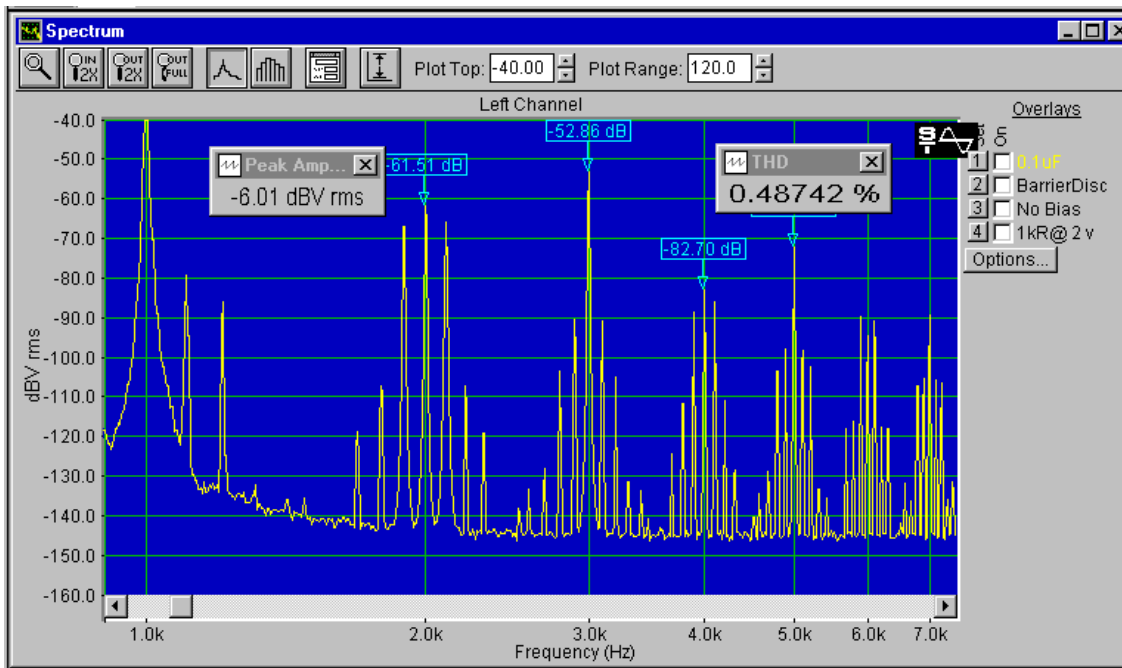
Spectrum

Plot Top: -40.00 Plot Range: 120.0

Left Channel

Overlays

-40.0
-50.0
-60.0
-70.0
-80.0
-90.0
-100.0
-110.0
-120.0
-130.0
-140.0
-150.0
-160.0

dBV rms

Peak Amp...
-6.01 dBV rms

-61.51 dB
-52.86 dB
-82.70 dB

THD
0.48742 %

1 0.1uF
2 BarrierDisc
3 No Bias
4 1kR@ 2 v
Options...

1.0k 2.0k 3.0k 4.0k 5.0k 6.0k 7.0k
Frequency (Hz)